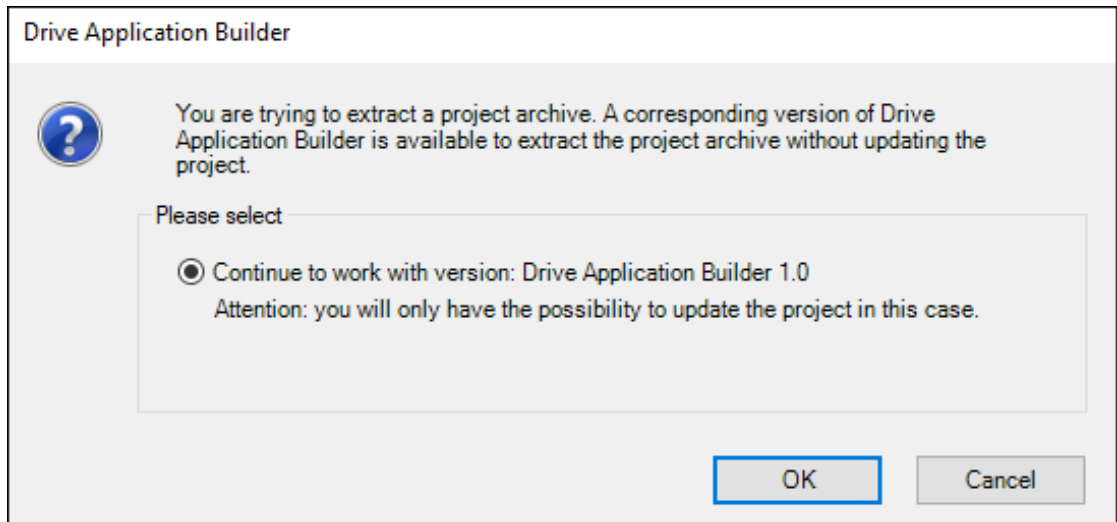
Drive Application Builder

You are trying to extract a project archive. A corresponding version of Drive Application Builder is available to extract the project archive without updating the project.

Please select

Continue to work with version: Drive Application Builder 1.0

Attention: you will only have the possibility to update the project in this case.

OK

Cancel